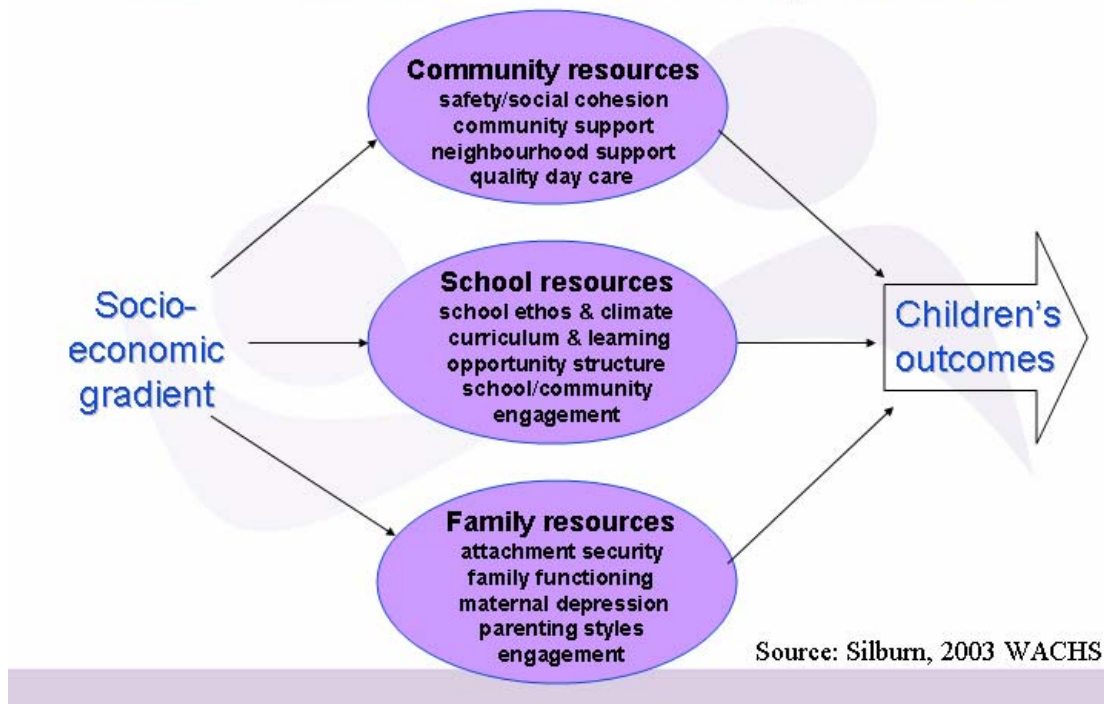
Socio-economic gradient

Community resources
safety/social cohesion
community support
neighbourhood support
quality day care

School resources
school ethos & climate
curriculum & learning
opportunity structure
school/community engagement

Family resources
attachment security
family functioning
maternal depression
parenting styles
engagement

Children's outcomes

Source: Silburn, 2003 WACHS